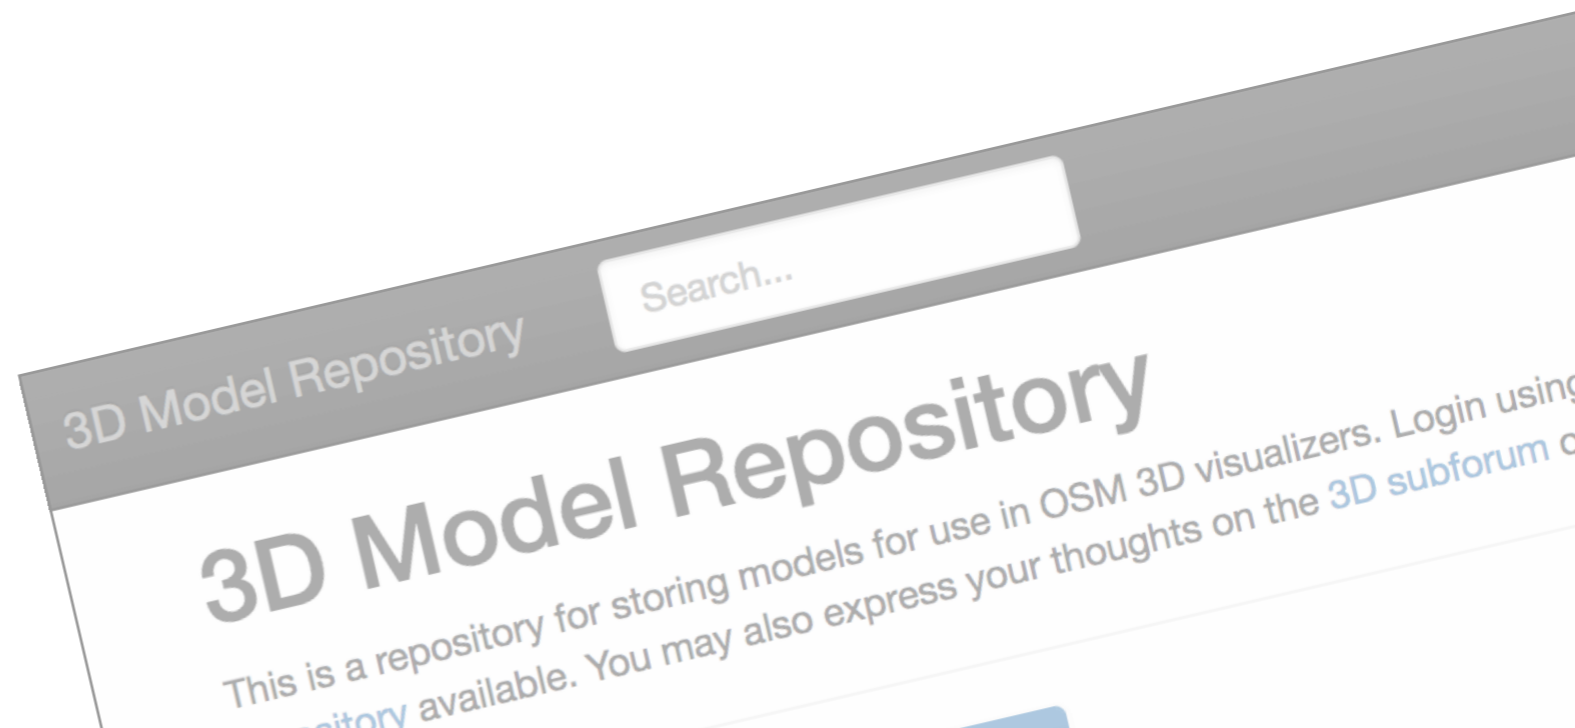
3D Model Repository

Search...

3D Model Repository

This is a repository for storing models for use in OSM 3D visualizers. Login using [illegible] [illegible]sitory available. You may also express your thoughts on the 3D subforum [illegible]